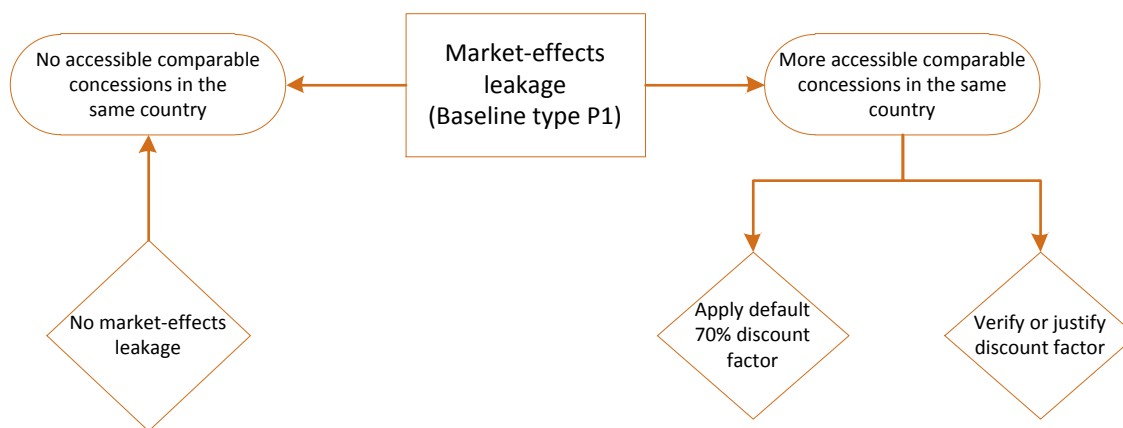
Market-effects leakage (Baseline type P1)

No accessible comparable concessions in the same country

More accessible comparable concessions in the same country

No market-effects leakage

Apply default 70% discount factor

Verify or justify discount factor